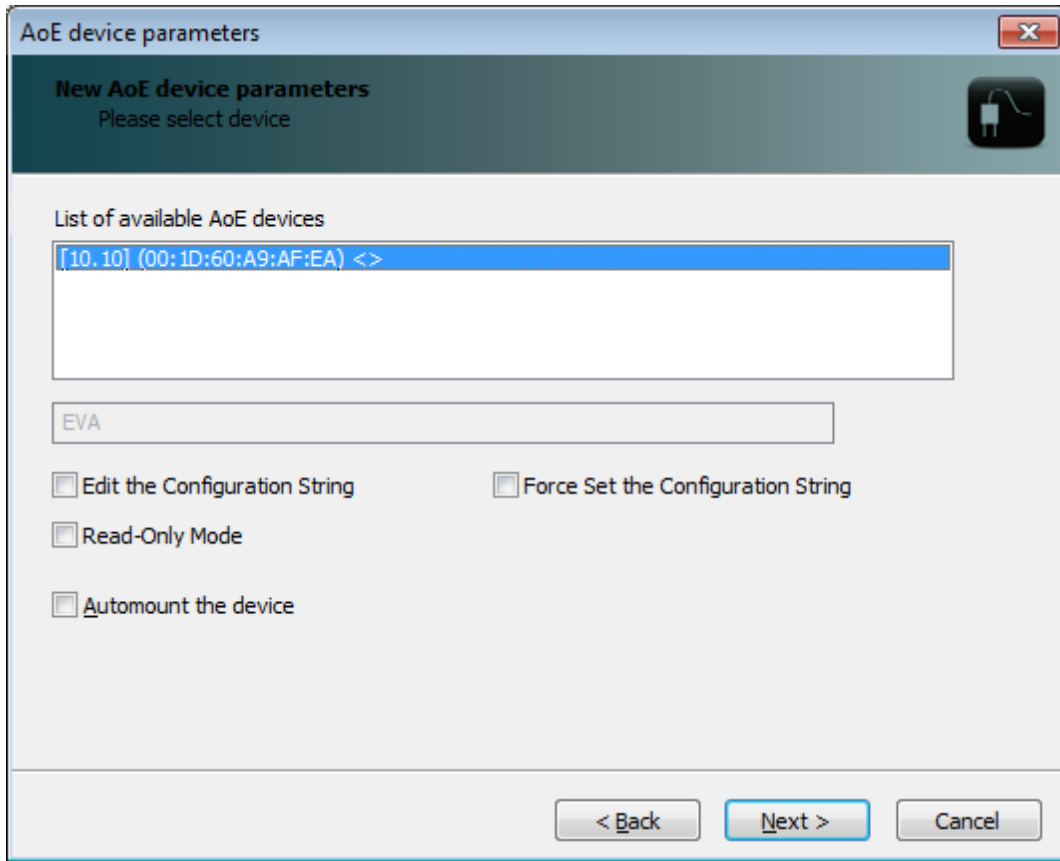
AoE device parameters

New AoE device parameters
Please select device

List of available AoE devices

[10.10] (00:1D:60:A9:AF:EA) <>

EVA

Edit the Configuration String

Force Set the Configuration String

Read-Only Mode

Automount the device

< Back

Next >

Cancel